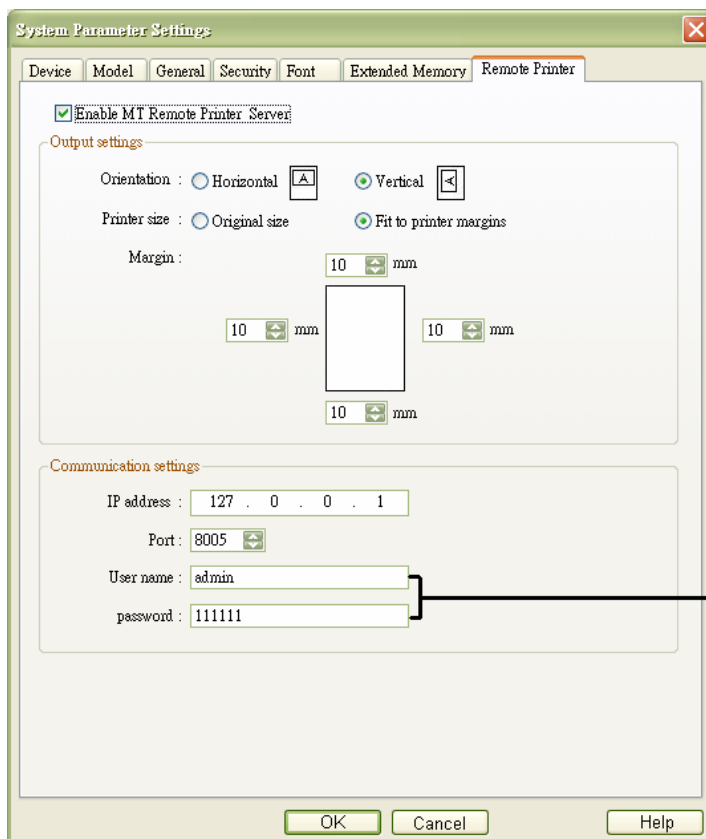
System Parameter Settings

Device | Model | General | Security | Font | Extended Memory | Remote Printer

Enable MT Remote Printer Server

Output settings

Orientation : Horizontal A Vertical A

Printer size : Original size Fit to printer margins

Margin :

10 mm

10 mm

10 mm

10 mm

Communication settings

IP address : 127 . 0 . 0 . 1

Port : 8005

User name : admin

password : 111111

OK Cancel Help